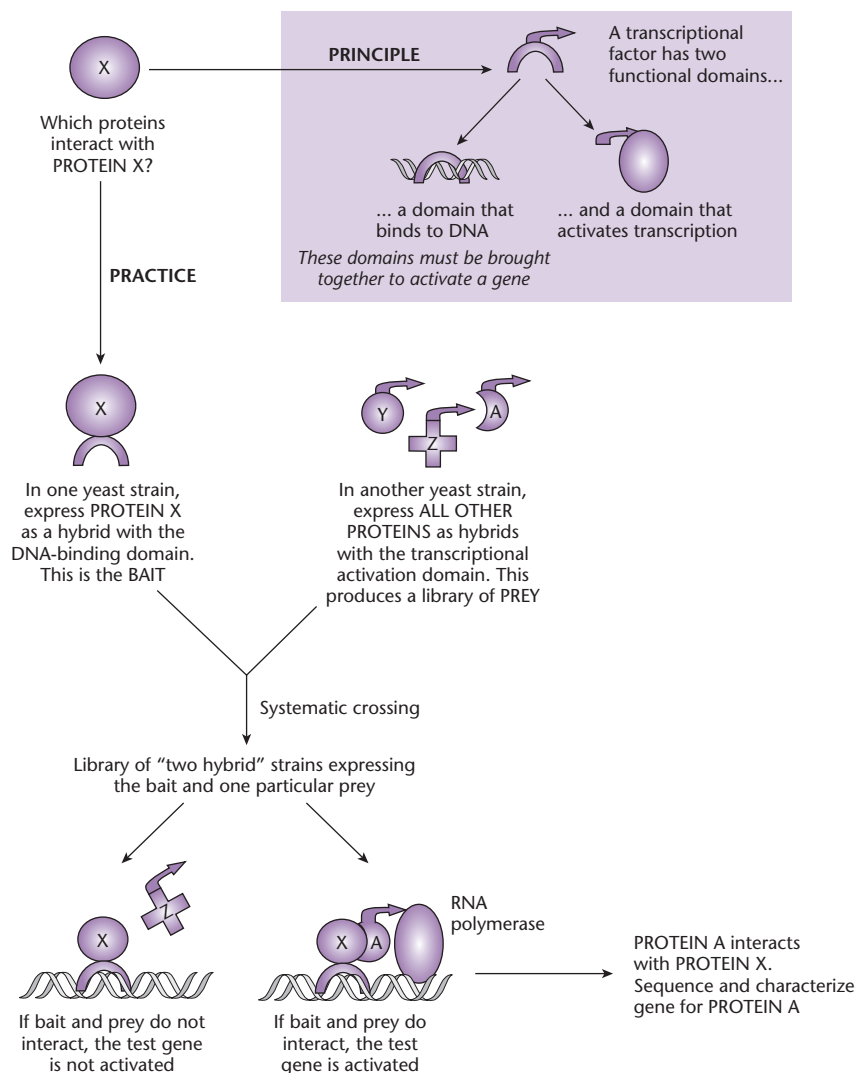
X

Which proteins interact with PROTEIN X?

PRINCIPLE

A transcriptional factor has two functional domains...

... a domain that binds to DNA

... and a domain that activates transcription

*These domains must be brought together to activate a gene*

PRACTICE

X

Y

Z

A

In one yeast strain, express PROTEIN X as a hybrid with the DNA-binding domain. This is the BAIT

In another yeast strain, express ALL OTHER PROTEINS as hybrids with the transcriptional activation domain. This produces a library of PREY

Systematic crossing

Library of "two hybrid" strains expressing the bait and one particular prey

X

Z

X

A

RNA polymerase

If bait and prey do not interact, the test gene is not activated

If bait and prey do interact, the test gene is activated

PROTEIN A interacts with PROTEIN X. Sequence and characterize gene for PROTEIN A